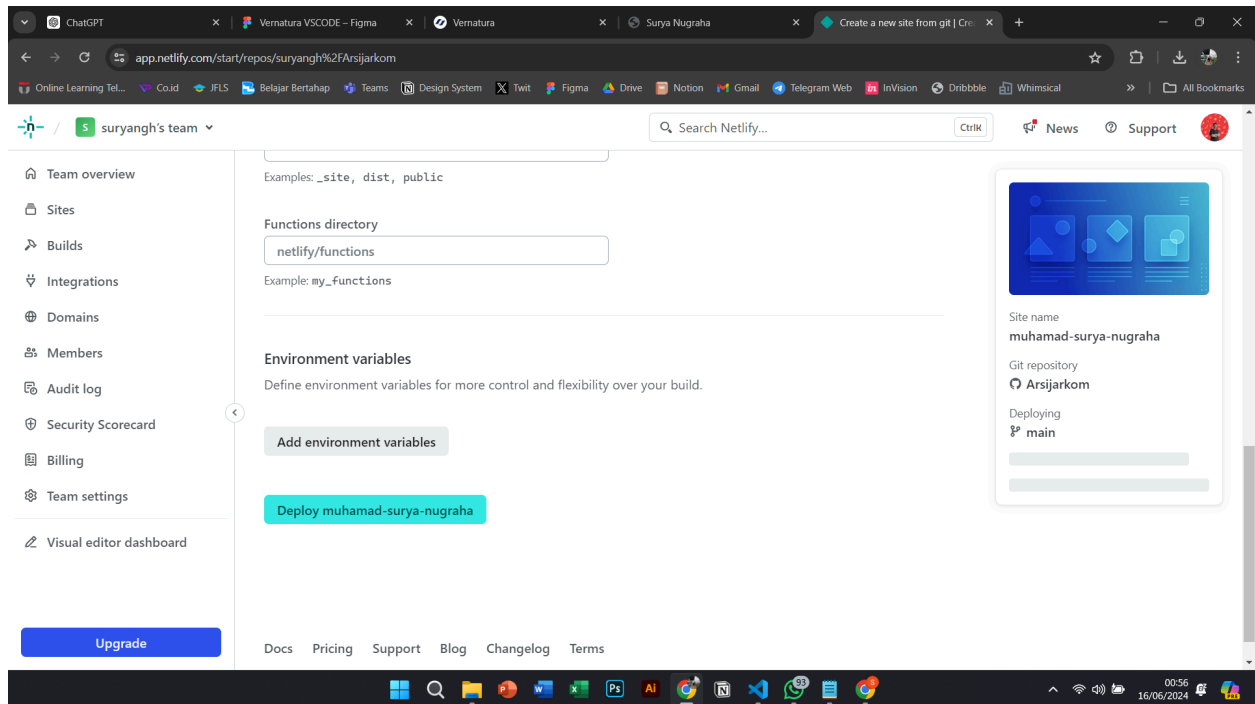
ChatGPT
Vernatura VSCODE – Figma
Vernatura
Surya Nugraha
Create a new site from git | Cre

app.netlify.com/start/repos/suryangh%2FArsijarkom

Online Learning Tel... Co.id JFLS Belajar Bertahap Teams Design System Twit Figma Drive Notion Gmail Telegram Web InVision Dribbble Whimsical » All Bookmarks

S suryangh's team
Search Netlify... CtrlK
News Support

Team overview
Sites
Builds
Integrations
Domains
Members
Audit log
Security Scorecard
Billing
Team settings
Visual editor dashboard

Upgrade

Examples: _site, dist, public

Functions directory

netlify/functions

Example: my_functions

Environment variables

Define environment variables for more control and flexibility over your build.

Add environment variables

Deploy muhamad-surya-nugraha

Site name
muhamad-surya-nugraha
Git repository
Arsijarkom
Deploying
main

Docs Pricing Support Blog Changelog Terms

93
00:56
16/06/2024